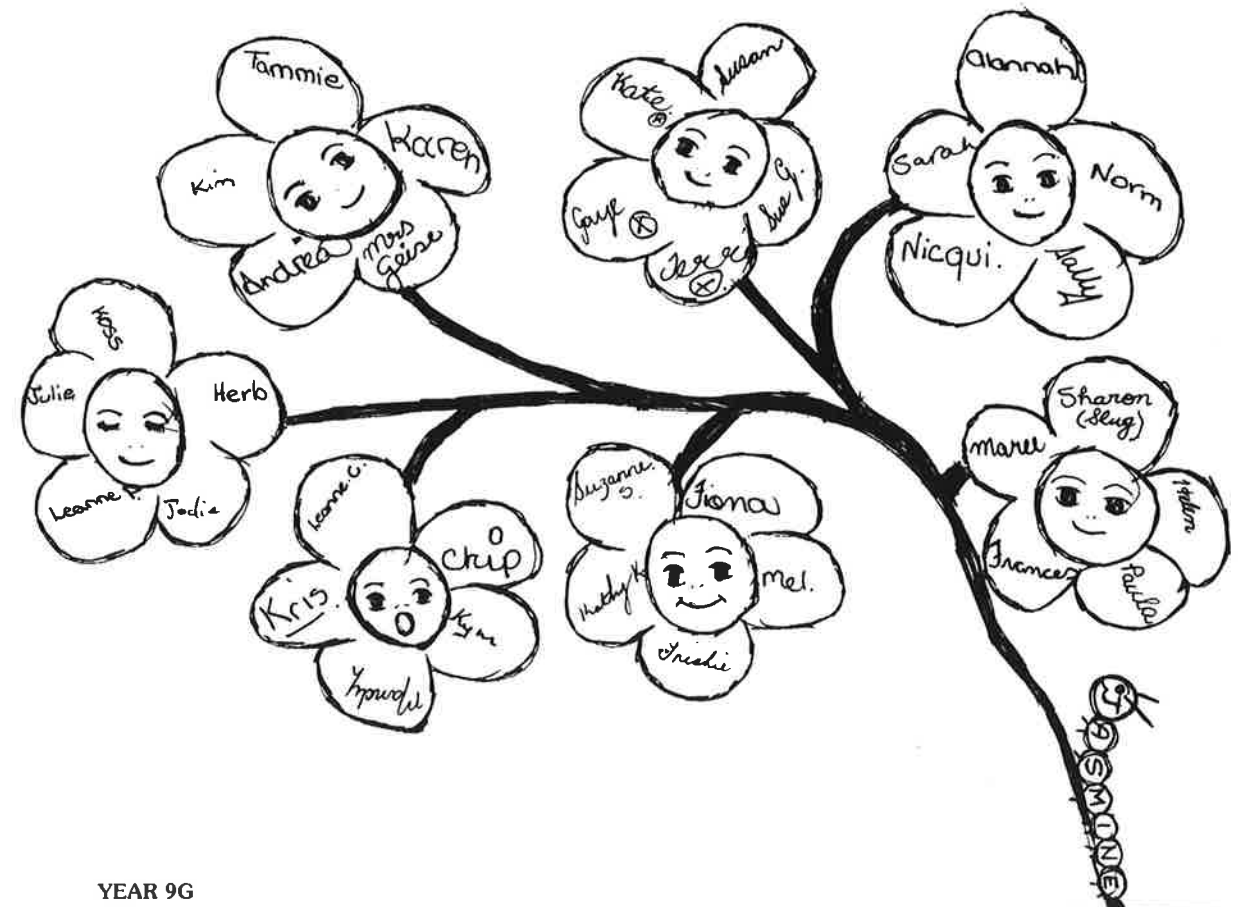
Tammie
Karen
Kim
Andrea
Mrs Geise

Kate
Susan
Gaye
Terri
Sue G.

Alannah
Sarah
Norm
Nicqui.
Sally

Ross
Julie
Herb
Leanne P.
Jodie

Leanne C.
Chip
Kris.
Kym
Wendy

Suzanne S.
Fiona
Kathy K
Mel.
Trishie

Sharon (Slug)
Maree
Helen
Frances
Paula

JASMINE

YEAR 9G